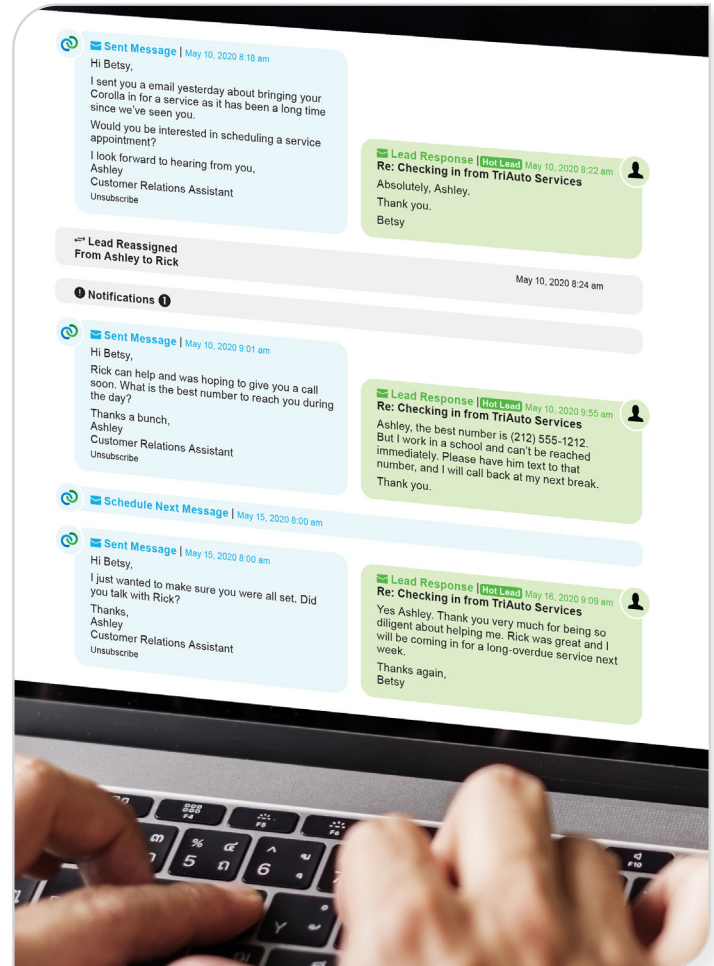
Sent Message | May 10, 2020 8:16 am
Hi Betsy,
I sent you a email yesterday about bringing your Corolla in for a service as it has been a long time since we've seen you.
Would you be interested in scheduling a service appointment?
I look forward to hearing from you,
Ashley
Customer Relations Assistant
Unsubscribe

Lead Response | Hot Lead May 10, 2020 8:22 am
Re: Checking in from TriAuto Services
Absolutely, Ashley.
Thank you.
Betsy

Lead Reassigned
From Ashley to Rick
May 10, 2020 8:24 am

Notifications 1

Sent Message | May 10, 2020 9:01 am
Hi Betsy,
Rick can help and was hoping to give you a call soon. What is the best number to reach you during the day?
Thanks a bunch,
Ashley
Customer Relations Assistant
Unsubscribe

Lead Response | Hot Lead May 10, 2020 9:55 am
Re: Checking in from TriAuto Services
Ashley, the best number is (212) 555-1212. But I work in a school and can't be reached immediately. Please have him text to that number, and I will call back at my next break.
Thank you.

Schedule Next Message | May 15, 2020 8:00 am

Sent Message | May 15, 2020 8:00 am
Hi Betsy,
I just wanted to make sure you were all set. Did you talk with Rick?
Thanks,
Ashley
Customer Relations Assistant
Unsubscribe

Lead Response | Hot Lead May 16, 2020 9:09 am
Re: Checking in from TriAuto Services
Yes Ashley. Thank you very much for being so diligent about helping me. Rick was great and I will be coming in for a long-overdue service next week.
Thanks again,
Betsy

F4 F5 F6 F10
% 5 ^ 6 Y